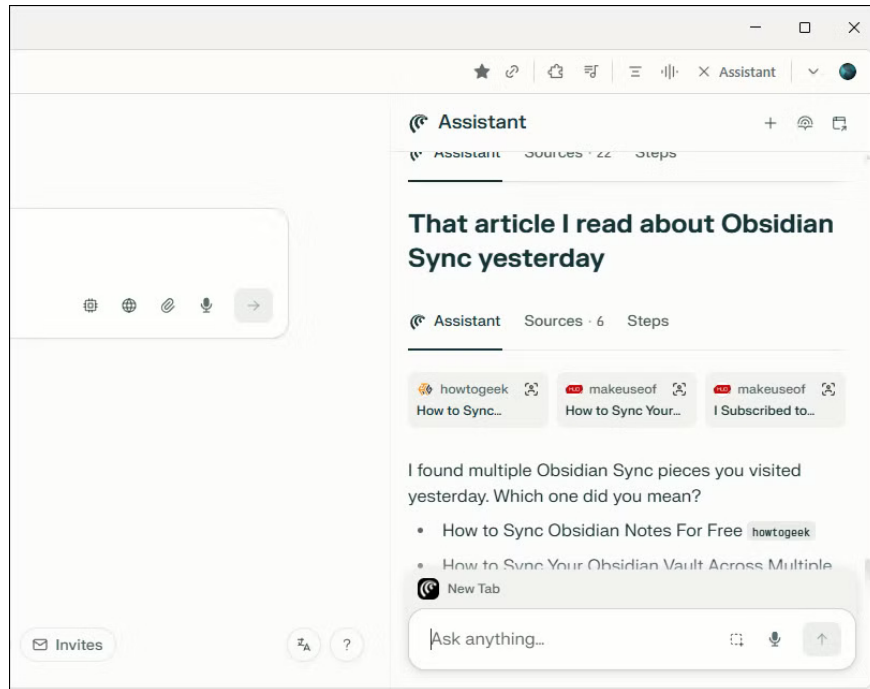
Assistant

Assistant

Assistant Sources · 22 Steps

That article I read about Obsidian Sync yesterday

Assistant Sources · 6 Steps

howtogeek
How to Sync...

makeuseof
How to Sync Your...

makeuseof
I Subscribed to...

I found multiple Obsidian Sync pieces you visited yesterday. Which one did you mean?

- How to Sync Obsidian Notes For Free howtogeek
- How to Sync Your Obsidian Vault Across Multiple

New Tab

Ask anything...

Invites

?